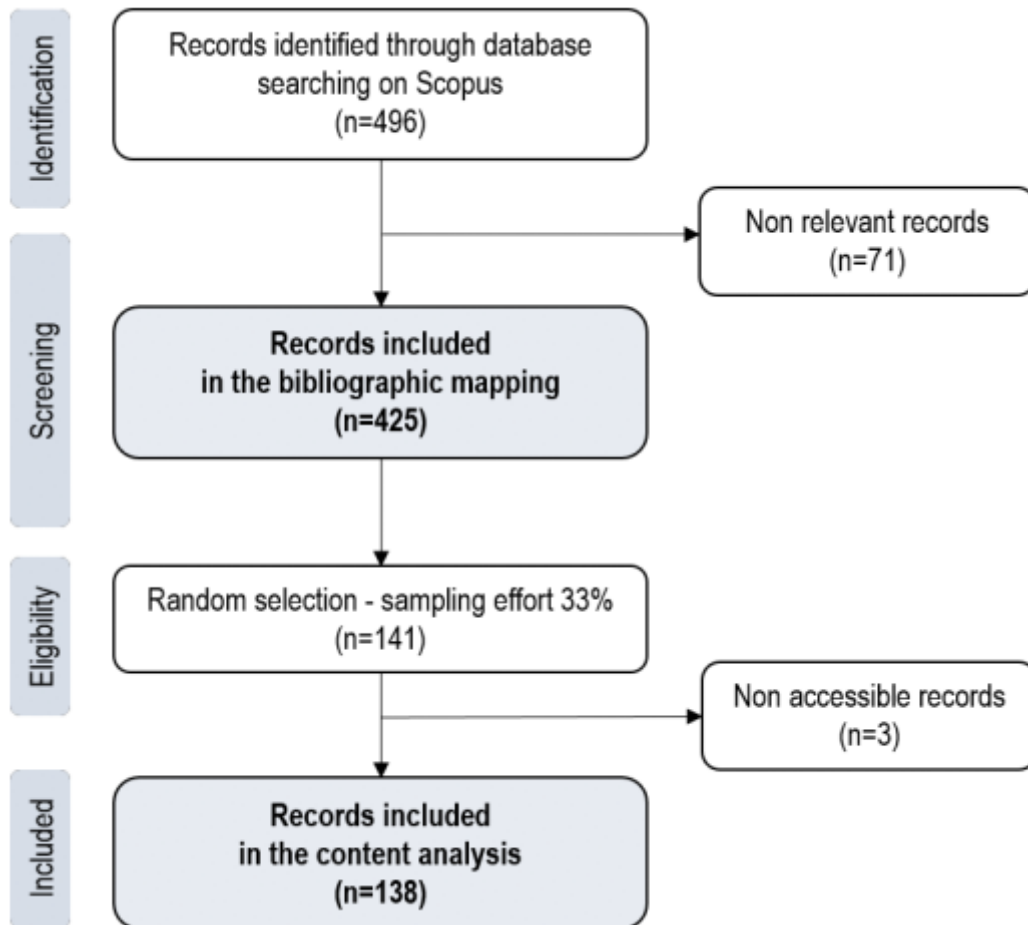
Identification

Records identified through database searching on Scopus
(n=496)

Non relevant records
(n=71)

Screening

Records included
in the bibliographic mapping
(n=425)

Eligibility

Random selection - sampling effort 33%
(n=141)

Non accessible records
(n=3)

Included

Records included
in the content analysis
(n=138)